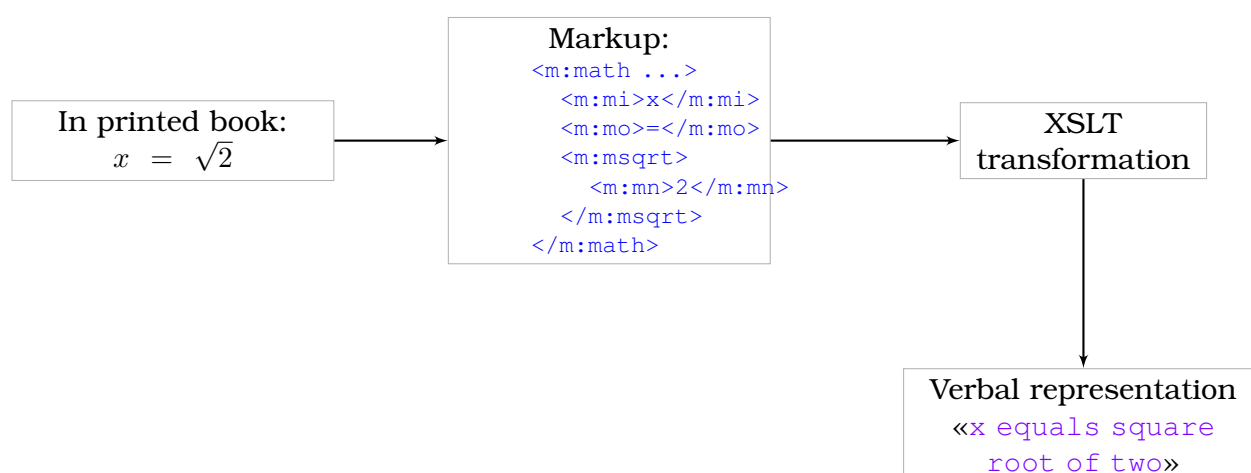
In printed book:
$x = \sqrt{2}$

Markup:
<m:math ...>
<m:mi>x</m:mi>
<m:mo>=</m:mo>
<m:msqrt>
<m:mn>2</m:mn>
</m:msqrt>
</m:math>

XSLT transformation

Verbal representation
«x equals square root of two»